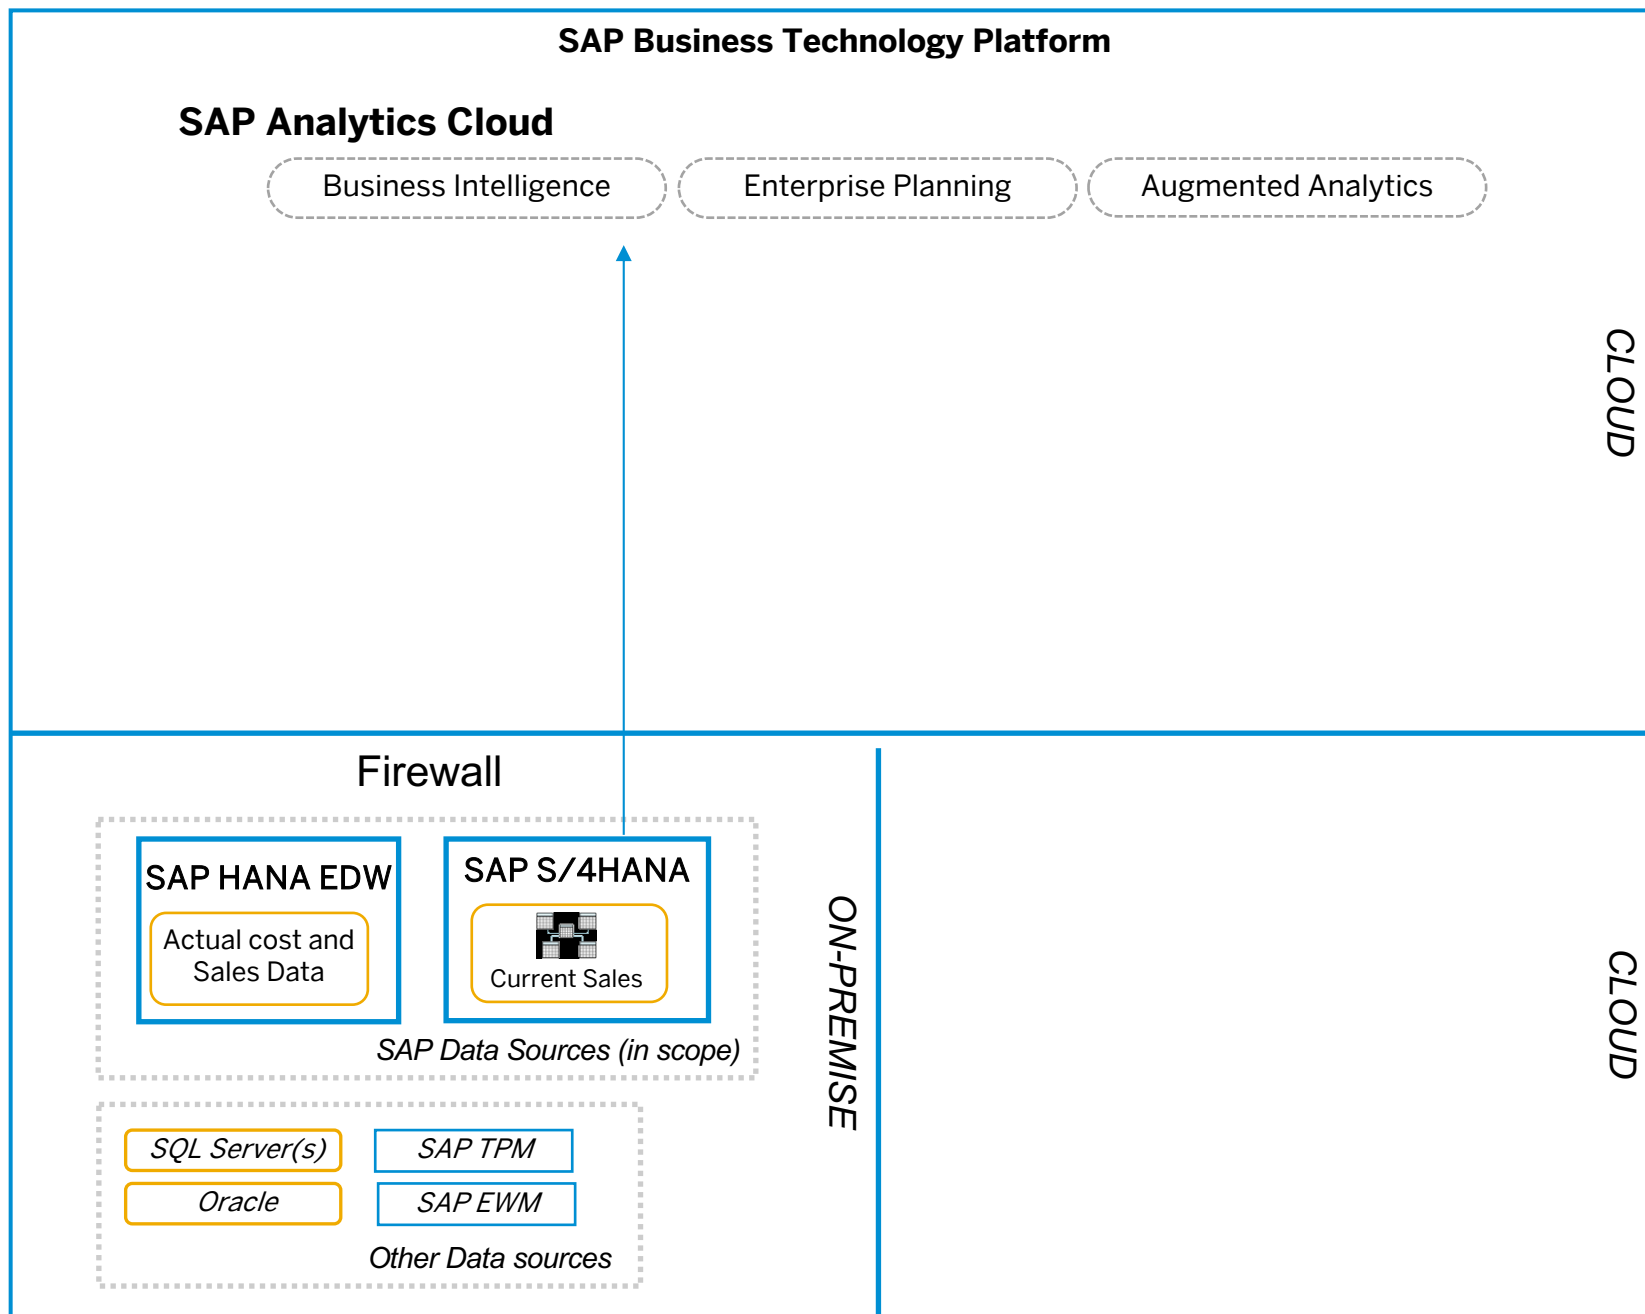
SAP Business Technology Platform

SAP Analytics Cloud

Business Intelligence

Enterprise Planning

Augmented Analytics

CLOUD

Firewall

SAP HANA EDW

Actual cost and Sales Data

SAP S/4HANA

Current Sales

SAP Data Sources (in scope)

SQL Server(s)

SAP TPM

Oracle

SAP EWM

Other Data sources

ON-PREMISE

CLOUD